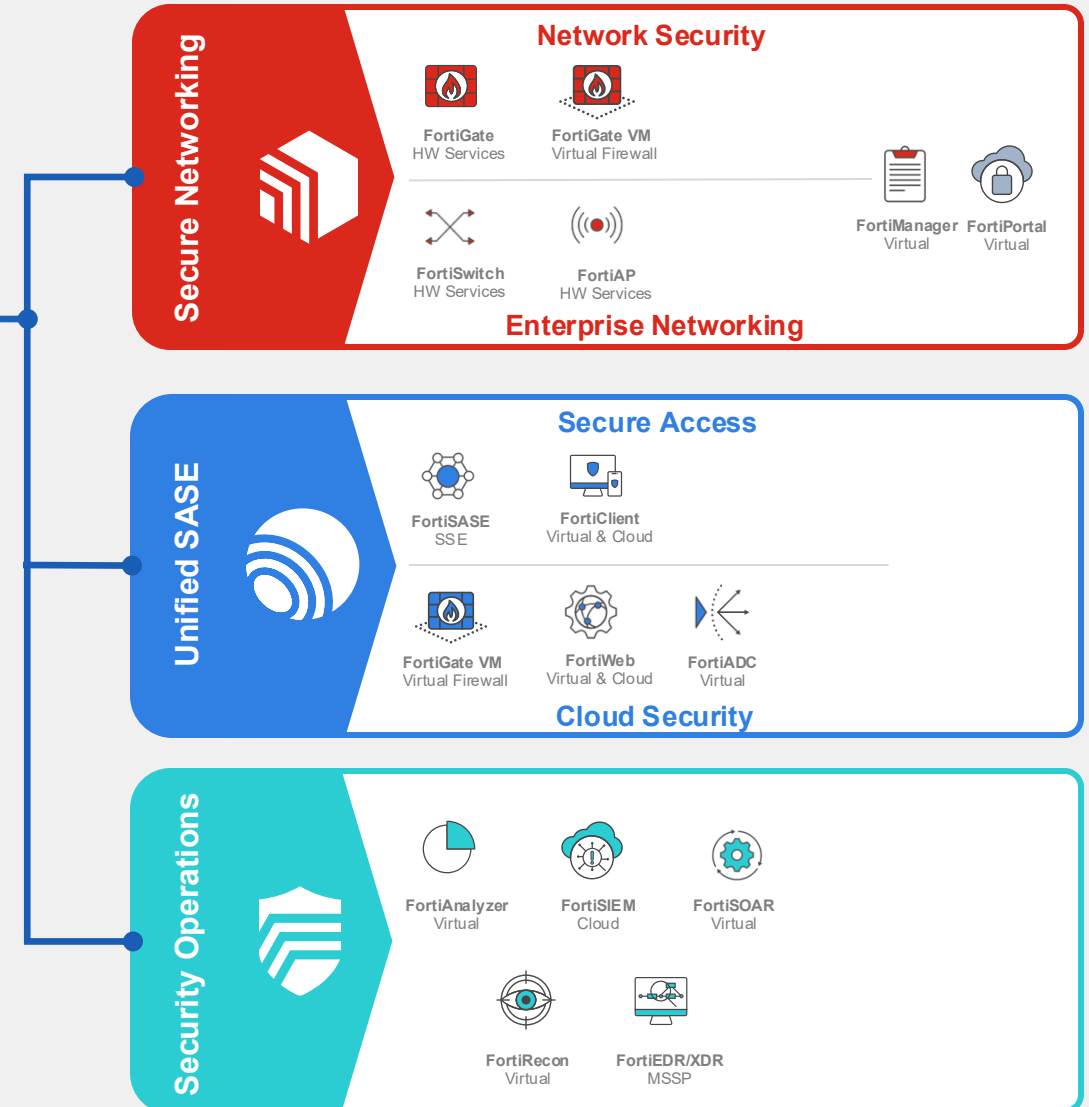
Secure Networking

Network Security

FortiGate
HW Services

FortiGate VM
Virtual Firewall

FortiManager
Virtual

FortiPortal
Virtual

FortiSwitch
HW Services

FortiAP
HW Services

Enterprise Networking

Unified SASE

Secure Access

FortiSASE
SSE

FortiClient
Virtual & Cloud

FortiGate VM
Virtual Firewall

FortiWeb
Virtual & Cloud

FortiADC
Virtual

Cloud Security

Security Operations

FortiAnalyzer
Virtual

FortiSIEM
Cloud

FortiSOAR
Virtual

FortiRecon
Virtual

FortiEDR/XDR
MSSP